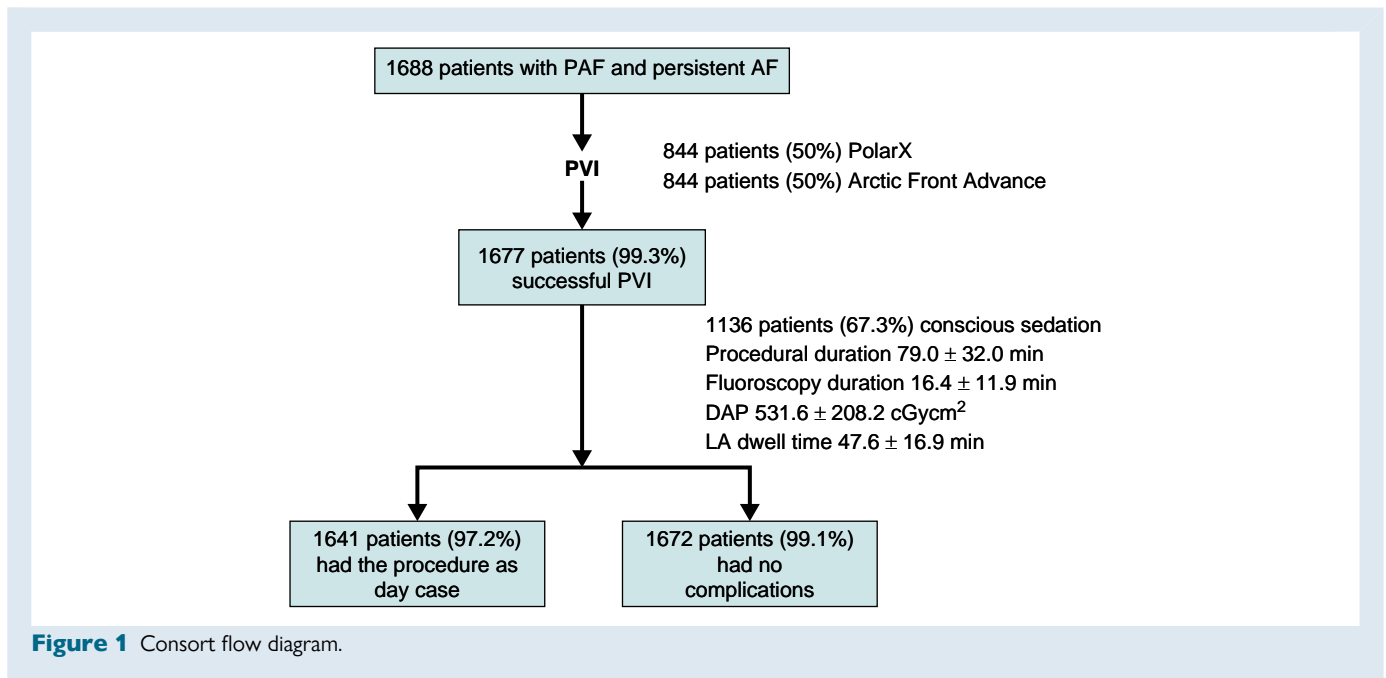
1688 patients with PAF and persistent AF

PVI

844 patients (50%) PolarX
844 patients (50%) Arctic Front Advance

1677 patients (99.3%) successful PVI

1136 patients (67.3%) conscious sedation
Procedural duration 79.0 $\pm$ 32.0 min
Fluoroscopy duration 16.4 $\pm$ 11.9 min
DAP 531.6 $\pm$ 208.2 cGycm$^2$
LA dwell time 47.6 $\pm$ 16.9 min

1641 patients (97.2%) had the procedure as day case

1672 patients (99.1%) had no complications

Figure 1 Consort flow diagram.